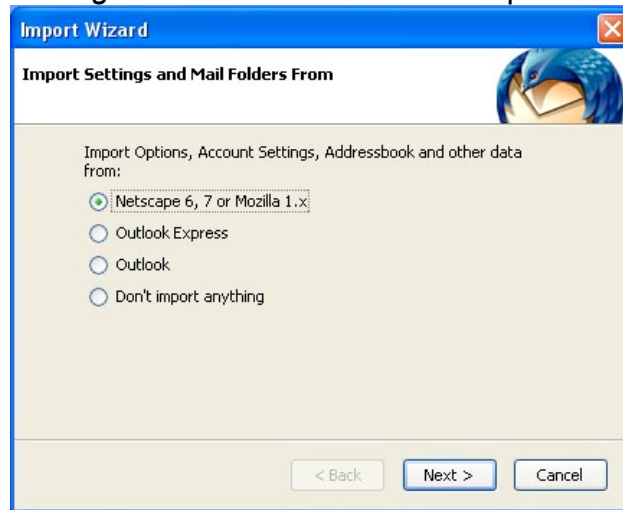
Import Wizard

Import Settings and Mail Folders From

Import Options, Account Settings, Addressbook and other data from:

Netscape 6, 7 or Mozilla 1.x

Outlook Express

Outlook

Don't import anything

< Back

Next >

Cancel